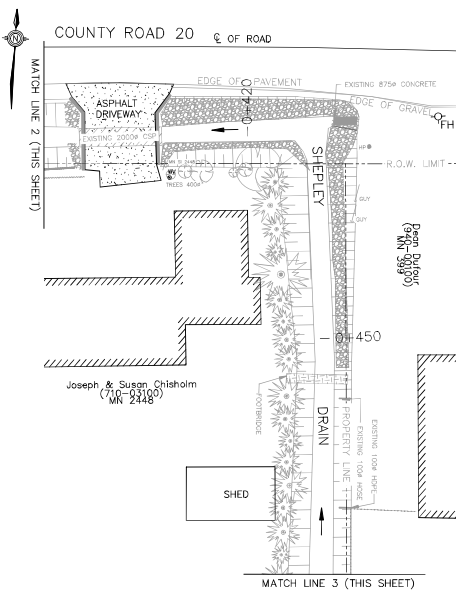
N

COUNTY ROAD 20 ℄ OF ROAD

MATCH LINE 2 (THIS SHEET)

EDGE OF PAVEMENT
EXISTING 875ø CONCRETE
EDGE OF GRAVEL
FH

ASPHALT DRIVEWAY

0+420

EXISTING 2000ø CSP

TREES 400ø

R.O.W. LIMIT

SHEPLEY

GUY

GUY

Dean Dufour (940-01300) MN 399

0+450

Joseph & Susan Chisholm (710-03100) MN 2448

FOOTBRIDGE

DRAIN

PROPERTY LINE

EXISTING 100ø HDPE

SHED

MATCH LINE 3 (THIS SHEET)